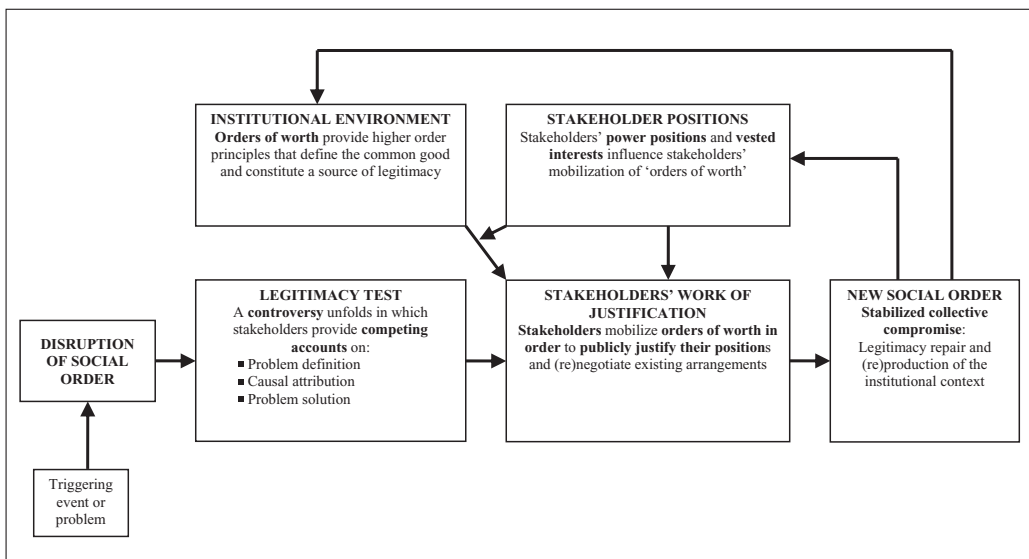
INSTITUTIONAL ENVIRONMENT
Orders of worth provide higher order principles that define the common good and constitute a source of legitimacy

STAKEHOLDER POSITIONS
Stakeholders' power positions and vested interests influence stakeholders' mobilization of 'orders of worth'

DISRUPTION OF SOCIAL ORDER

Triggering event or problem

LEGITIMACY TEST
A controversy unfolds in which stakeholders provide competing accounts on:
■ Problem definition
■ Causal attribution
■ Problem solution

STAKEHOLDERS' WORK OF JUSTIFICATION
Stakeholders mobilize orders of worth in order to publicly justify their positions and (re)negotiate existing arrangements

NEW SOCIAL ORDER
Stabilized collective compromise:
Legitimacy repair and (re)production of the institutional context